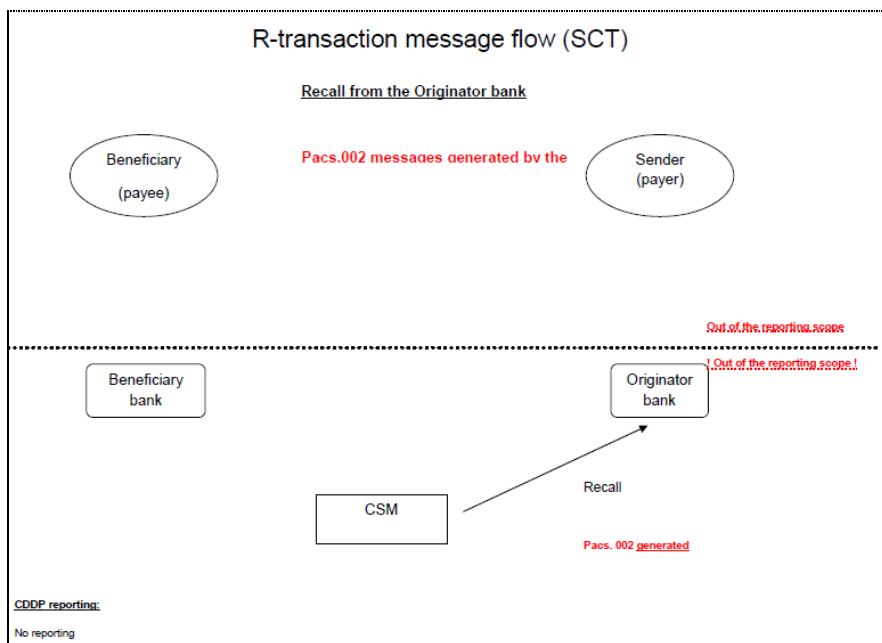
R-transaction message flow (SCT)

Recall from the Originator bank

Beneficiary (payee)

Pacs.002 messages generated by the

Sender (payer)

Out of the reporting scope

! Out of the reporting scope !

Beneficiary bank

Originator bank

Recall

CSM

Pacs. 002 generated

CDDP reporting:

No reporting